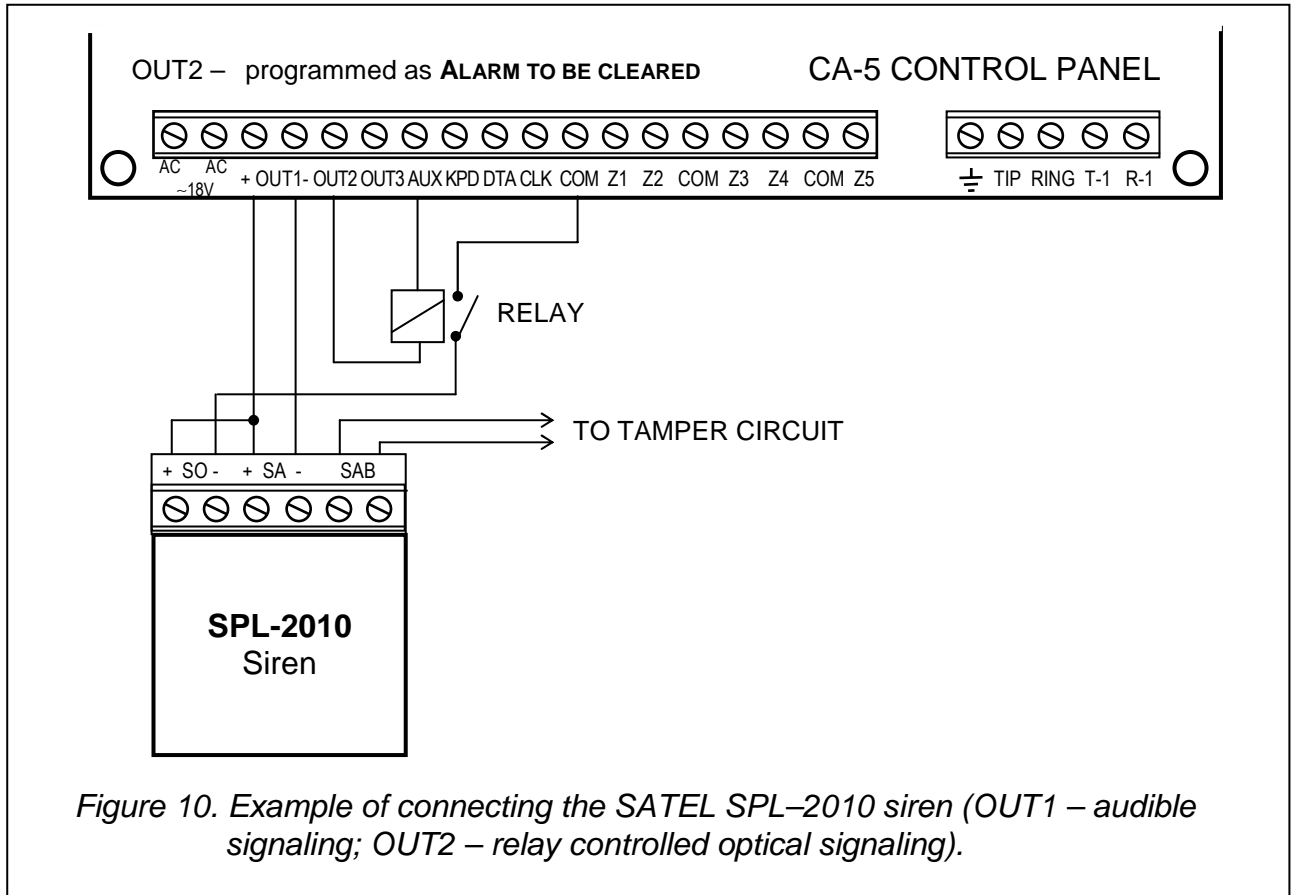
OUT2 – programmed as ALARM TO BE CLEARED

CA-5 CONTROL PANEL

AC AC ~18V + OUT1- OUT2 OUT3 AUX KPD DTA CLK COM Z1 Z2 COM Z3 Z4 COM Z5

TIP RING T-1 R-1

RELAY

TO TAMPER CIRCUIT

+ SO - + SA - SAB

SPL-2010
Siren

Figure 10. Example of connecting the SATEL SPL–2010 siren (OUT1 – audible signaling; OUT2 – relay controlled optical signaling).